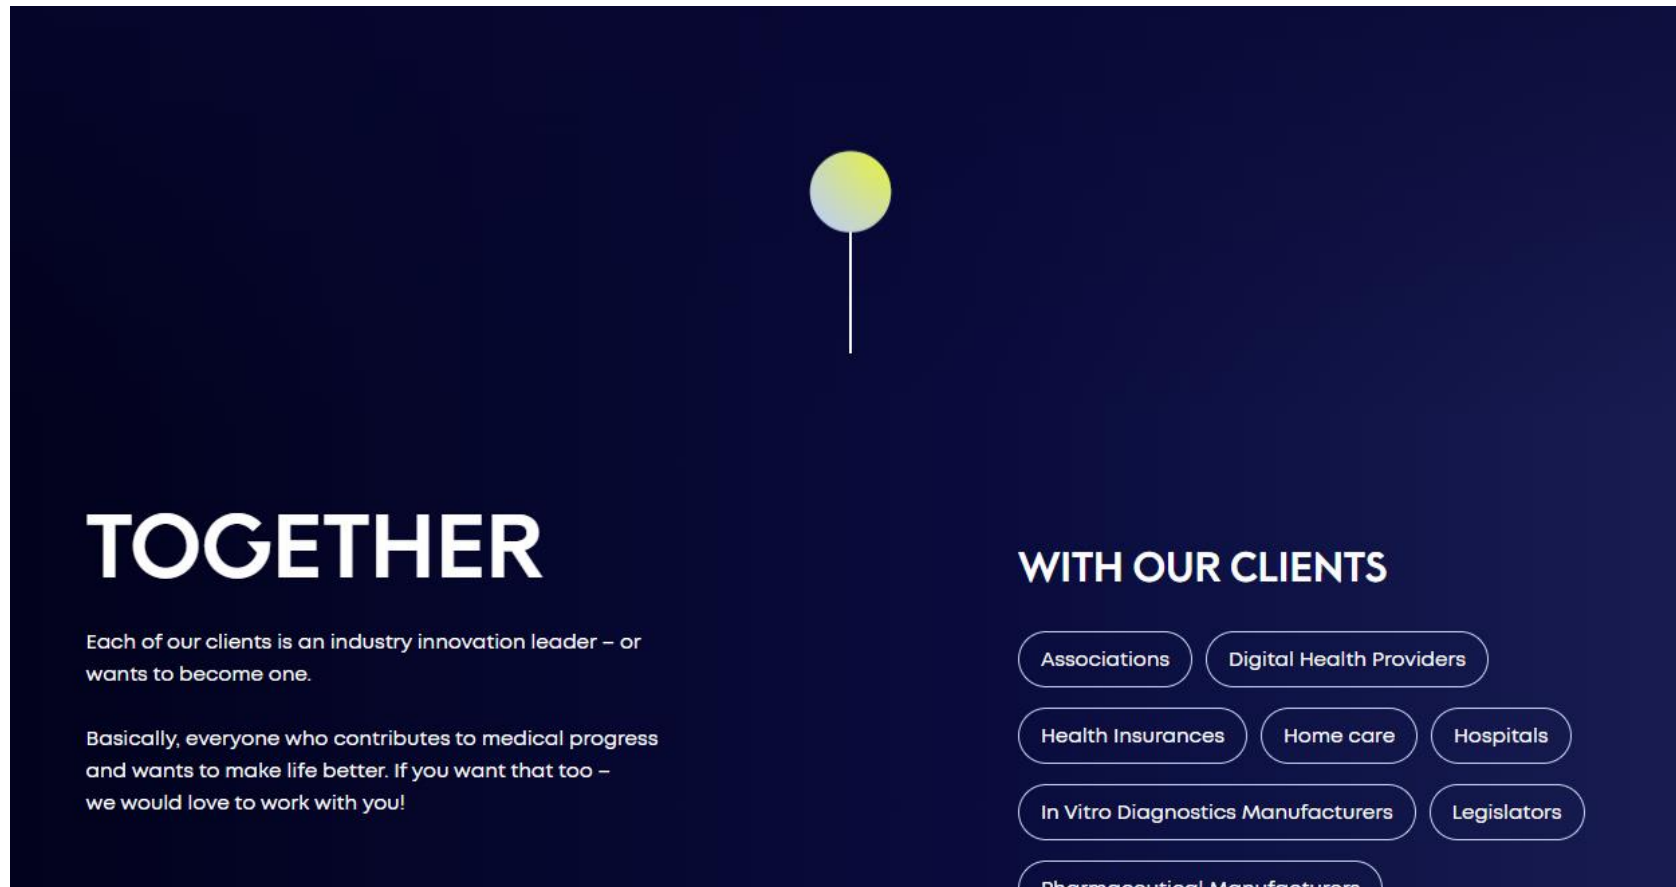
TOGETHER

Each of our clients is an industry innovation leader – or wants to become one.

Basically, everyone who contributes to medical progress and wants to make life better. If you want that too – we would love to work with you!

WITH OUR CLIENTS

Associations

Digital Health Providers

Health Insurances

Home care

Hospitals

In Vitro Diagnostics Manufacturers

Legislators

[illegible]